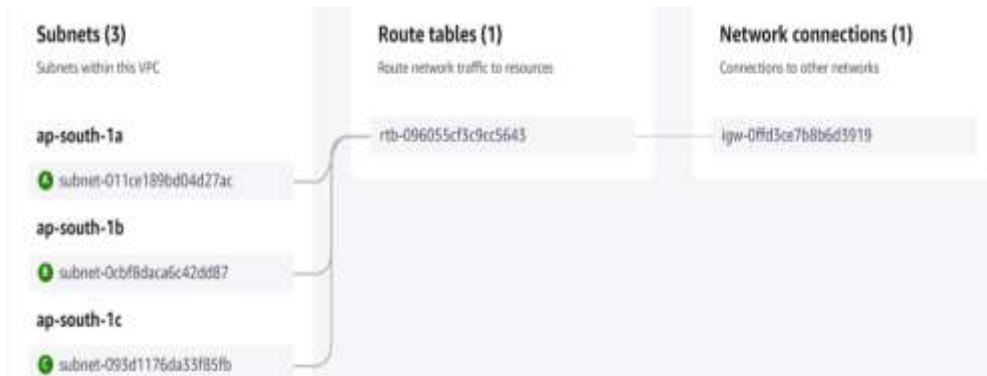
Subnets (3)
Subnets within this VPC

ap-south-1a

A subnet-011ce189bd04d27ac

ap-south-1b

B subnet-0cbf8daca6c42dd87

ap-south-1c

C subnet-093d1176da33f85fb

Route tables (1)
Route network traffic to resources

rtb-096055cf3c9cc5643

Network connections (1)
Connections to other networks

igw-0ffd3ce7b8b6d3919